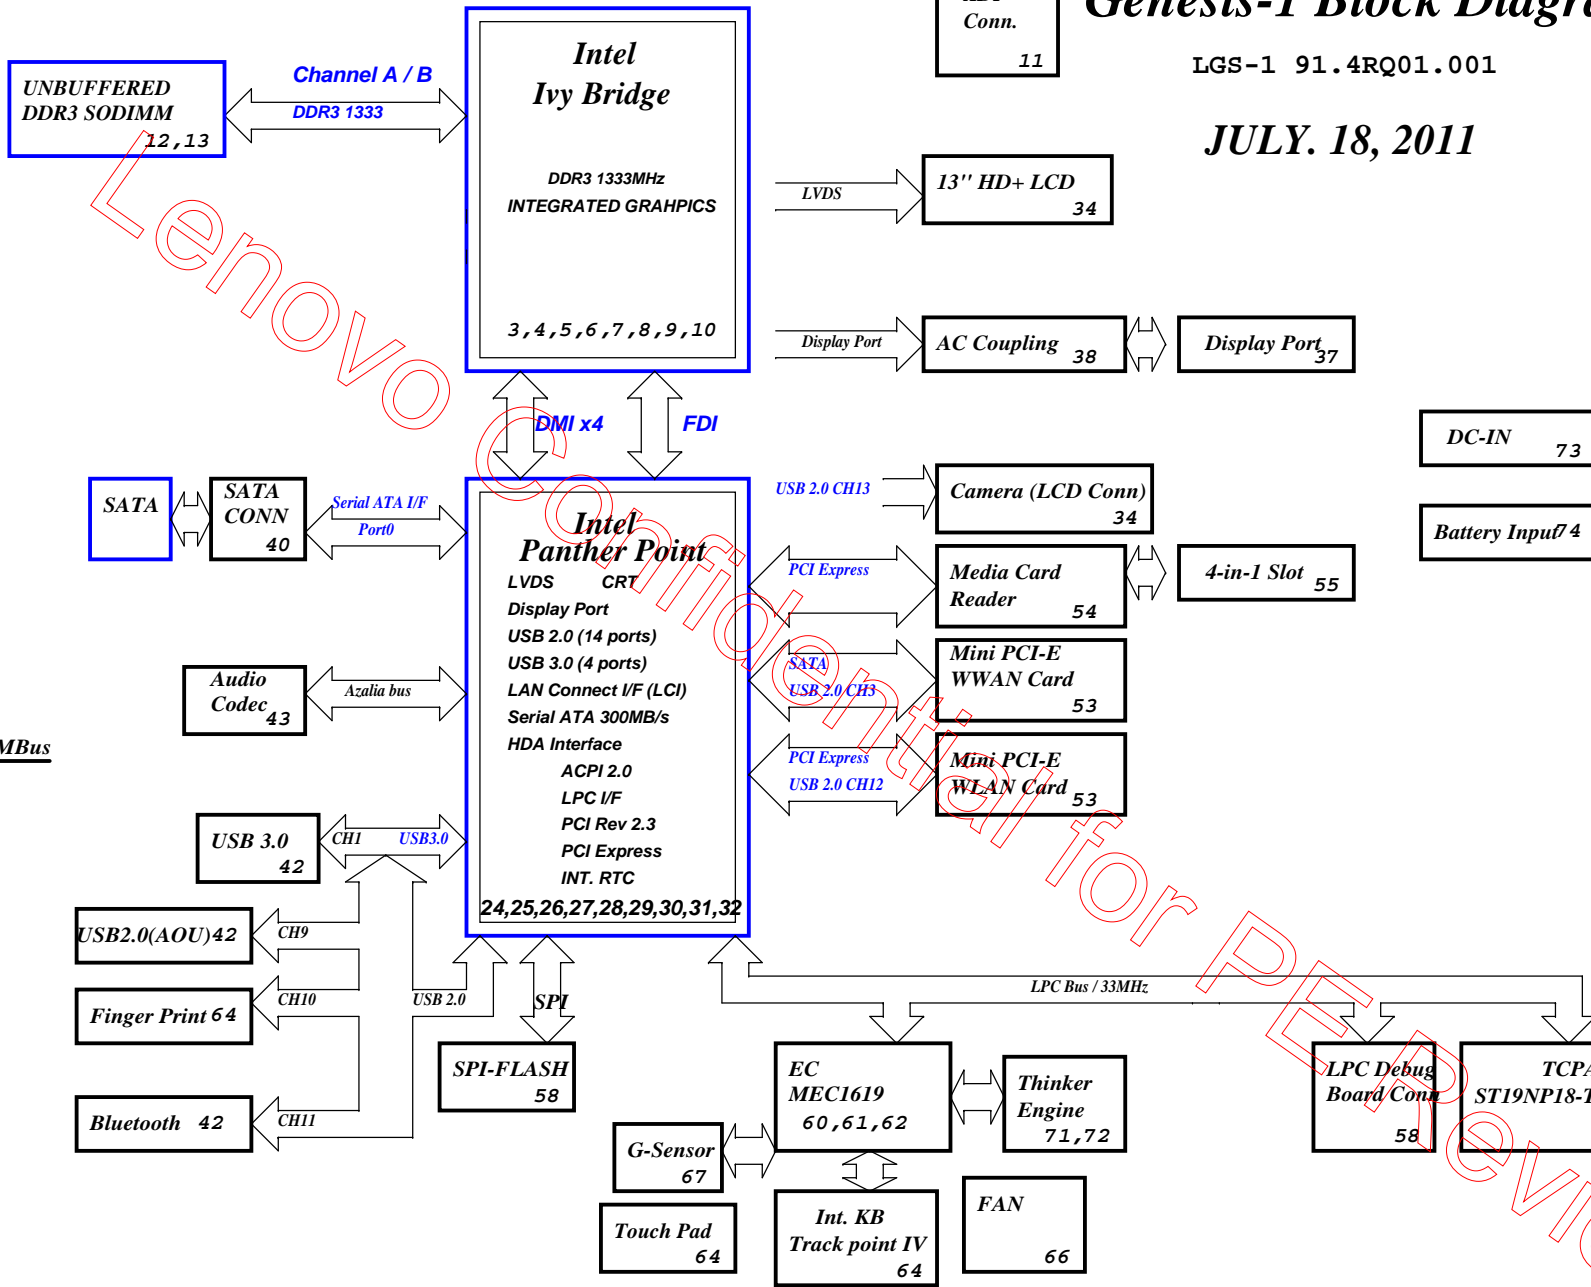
Conn.
11

Genesis-1 Block Diagr

LGS-1 91.4RQ01.001

JULY. 18, 2011

UNBUFFERED DDR3 SODIMM
12,13

Channel A / B
DDR3 1333

Intel
Ivy Bridge

DDR3 1333MHz
INTEGRATED GRAHPICS

3,4,5,6,7,8,9,10

LVDS

13'' HD+ LCD
34

Display Port

AC Coupling
38

Display Port
37

DMI x4
FDI

DC-IN
73

Battery Input
74

SATA

SATA CONN
40

Serial ATA I/F
Port0

Intel
Panther Point
LVDS CRT
Display Port
USB 2.0 (14 ports)
USB 3.0 (4 ports)
LAN Connect I/F (LCI)
Serial ATA 300MB/s
HDA Interface
ACPI 2.0
LPC I/F
PCI Rev 2.3
PCI Express
INT. RTC
24,25,26,27,28,29,30,31,32

USB 2.0 CH13

Camera (LCD Conn)
34

PCI Express

Media Card Reader
54

4-in-1 Slot
55

SATA
USB 2.0 CH3

Mini PCI-E WWAN Card
53

PCI Express
USB 2.0 CH12

Mini PCI-E WLAN Card
53

Audio Codec
43

Azalia bus

MBus

USB 3.0
42

CH1
USB3.0

USB2.0(AOU)42
CH9

Finger Print 64
CH10

USB 2.0

SPI

Bluetooth 42
CH11

SPI-FLASH
58

LPC Bus / 33MHz

EC
MEC1619
60,61,62

Thinker Engine
71,72

LPC Debug Board Conn
58

TCPA
ST19NP18-T

G-Sensor
67

Touch Pad
64

Int. KB
Track point IV
64

FAN
66

Lenovo Confidential for PE Revi